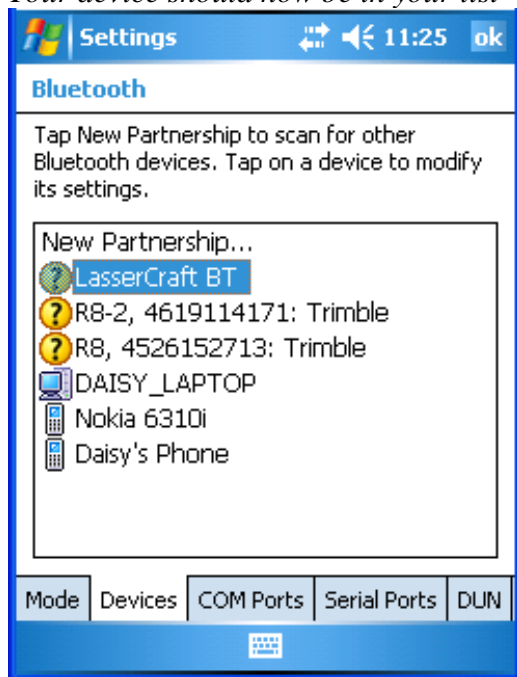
Your device should now be in your list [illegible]

Settings 11:25 ok

Bluetooth

Tap New Partnership to scan for other Bluetooth devices. Tap on a device to modify its settings.

New Partnership...
LasserCraft BT
R8-2, 4619114171: Trimble
R8, 4526152713: Trimble
DAISY_LAPTOP
Nokia 6310i
Daisy's Phone

Mode | Devices | COM Ports | Serial Ports | DUN